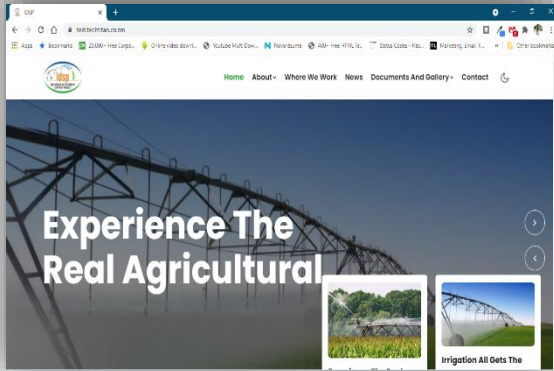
IDSP
test.techintan.co.tzm
Apps Bookmarks 23,000+ Free Corpo... Online video down... Youtube Multi Dow... Neverbounce 400+ Free HTML Te... Status Codes - Res... Marketing, Email, R... Other bookmarks
idsp
Home About Where We Work News Documents And Gallery Contact
Experience The Real Agricultural
Irrigation All Gets The